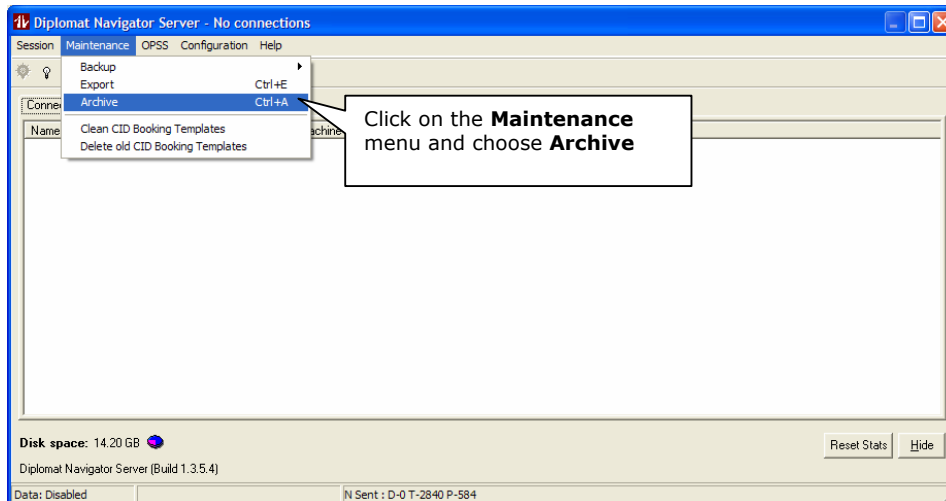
Diplomat Navigator Server - No connections

Session Maintenance OPSS Configuration Help

Backup
Export Ctrl+E
Archive Ctrl+A
Clean CID Booking Templates
Delete old CID Booking Templates

Conne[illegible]

Name

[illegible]achine

Click on the **Maintenance** menu and choose **Archive**

Disk space: 14.20 GB

Diplomat Navigator Server (Build 1.3.5.4)

Reset Stats

Hide

Data: Disabled

N Sent : D-0 T-2840 P-584